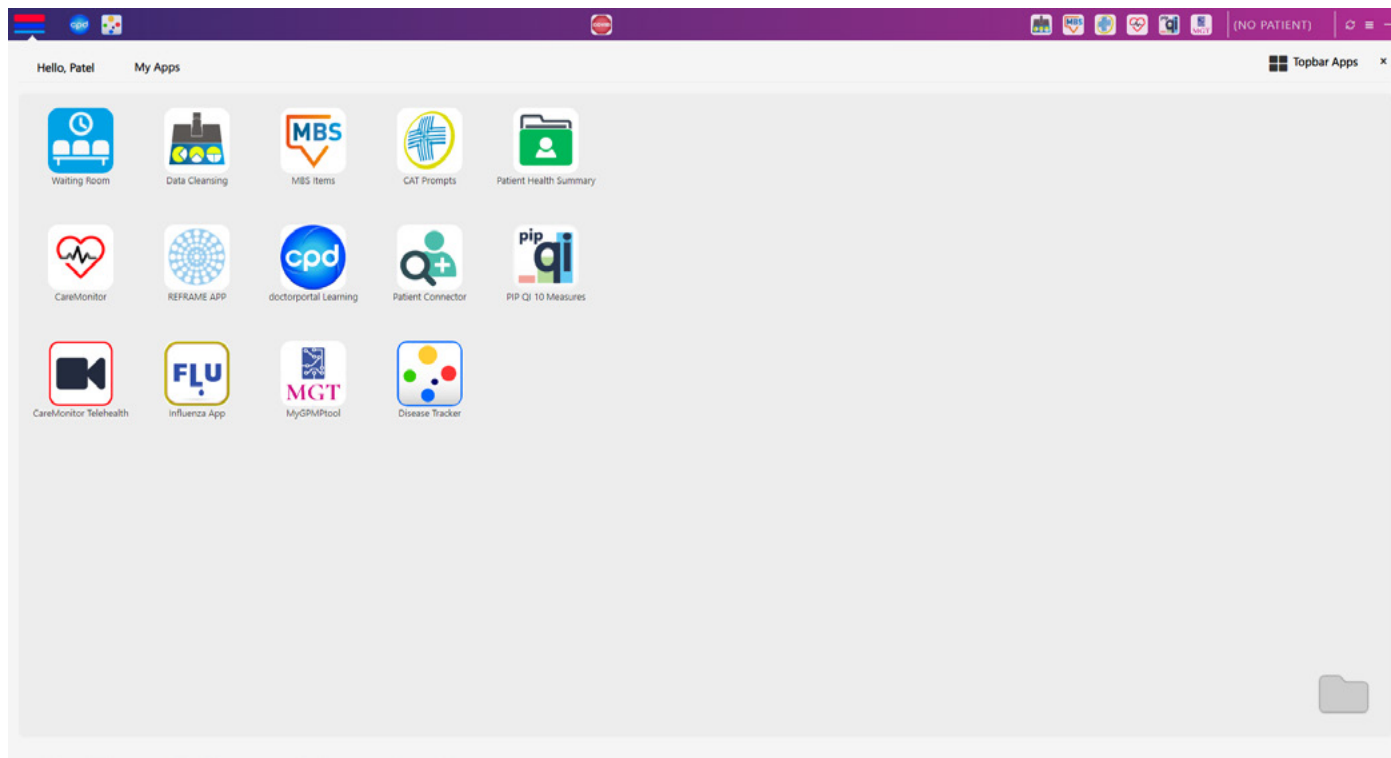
cpd

MBS qi MGT (NO PATIENT)

Hello, Patel My Apps

Topbar Apps ×

Waiting Room

Data Cleansing

MBS
MBS Items

CAT Prompts

Patient Health Summary

CareMonitor

REFRAME APP

cpd
doctorportal Learning

Patient Connector

pip qi
PIP QI 10 Measures

CareMonitor Telehealth

FLU
Influenza App

MGT
MyGPMPtool

Disease Tracker